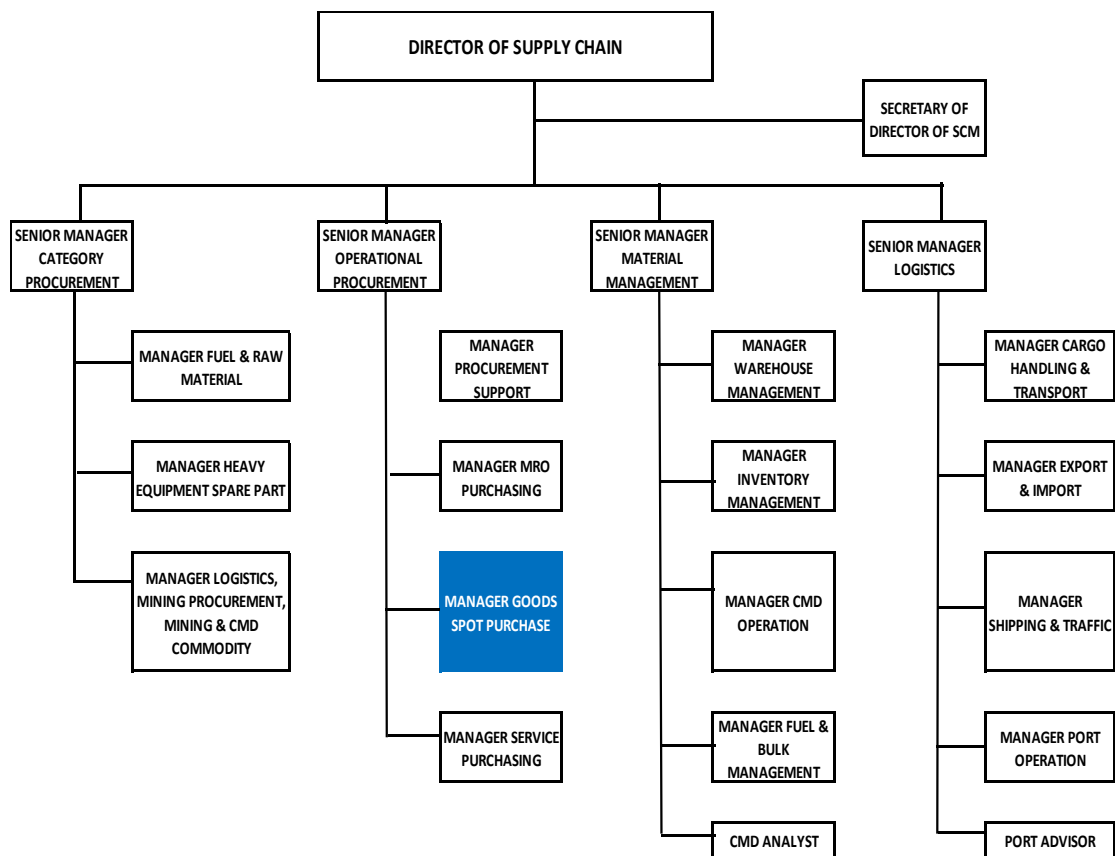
DIRECTOR OF SUPPLY CHAIN

SECRETARY OF DIRECTOR OF SCM

SENIOR MANAGER CATEGORY PROCUREMENT

MANAGER FUEL & RAW MATERIAL

MANAGER HEAVY EQUIPMENT SPARE PART

MANAGER LOGISTICS, MINING PROCUREMENT, MINING & CMD COMMODITY

SENIOR MANAGER OPERATIONAL PROCUREMENT

MANAGER PROCUREMENT SUPPORT

MANAGER MRO PURCHASING

MANAGER GOODS SPOT PURCHASE

MANAGER SERVICE PURCHASING

SENIOR MANAGER MATERIAL MANAGEMENT

MANAGER WAREHOUSE MANAGEMENT

MANAGER INVENTORY MANAGEMENT

MANAGER CMD OPERATION

MANAGER FUEL & BULK MANAGEMENT

CMD ANALYST

SENIOR MANAGER LOGISTICS

MANAGER CARGO HANDLING & TRANSPORT

MANAGER EXPORT & IMPORT

MANAGER SHIPPING & TRAFFIC

MANAGER PORT OPERATION

PORT ADVISOR